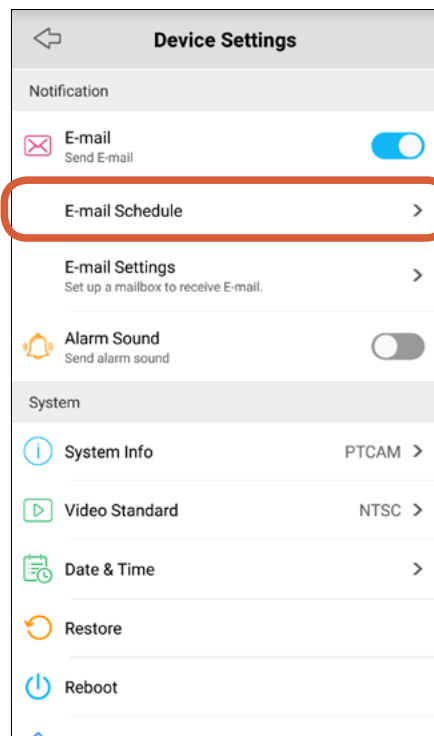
Device Settings

Notification

E-mail
Send E-mail

E-mail Schedule

E-mail Settings
Set up a mailbox to receive E-mail.

Alarm Sound
Send alarm sound

System

System Info PTCAM

Video Standard NTSC

Date & Time

Restore

Reboot